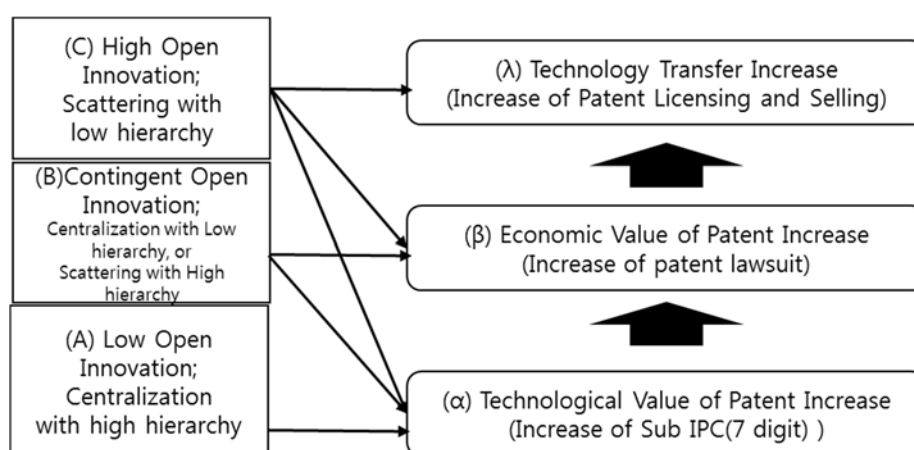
(C) High Open Innovation; Scattering with low hierarchy

(B)Contingent Open Innovation; Centralization with Low hierarchy, or Scattering with High hierarchy

(A) Low Open Innovation; Centralization with high hierarchy

(λ) Technology Transfer Increase (Increase of Patent Licensing and Selling)

(β) Economic Value of Patent Increase (Increase of patent lawsuit)

(α) Technological Value of Patent Increase (Increase of Sub IPC(7 digit) )